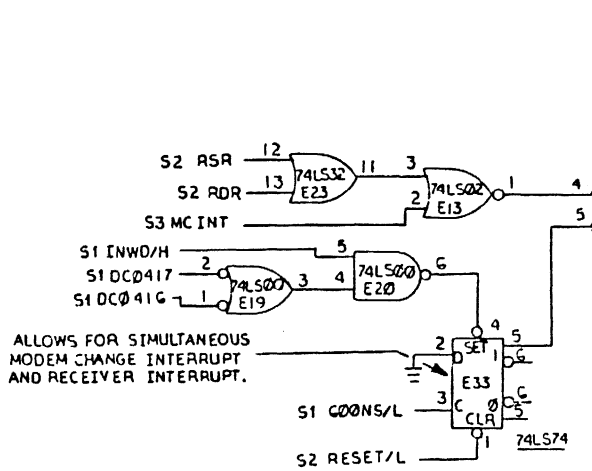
S2 RSR 12
S2 RDR 13
74LS32
E23
11
3
74LS02
E13
2
1
4
5
S3 MC INT
S1 INWD/H
5
S1 DCØ417 2
S1 DCØ416 1
74LS00
E19
3
4
74LS00
E20
6
ALLOWS FOR SIMULTANEOUS MODEM CHANGE INTERRUPT AND RECEIVER INTERRUPT.
4
2
D
SET
5
1
G
E33
S1 CØØNS/L
3
C
Ø
CLR
$\overline{G}$
6
1
74LS74
S2 RESET/L